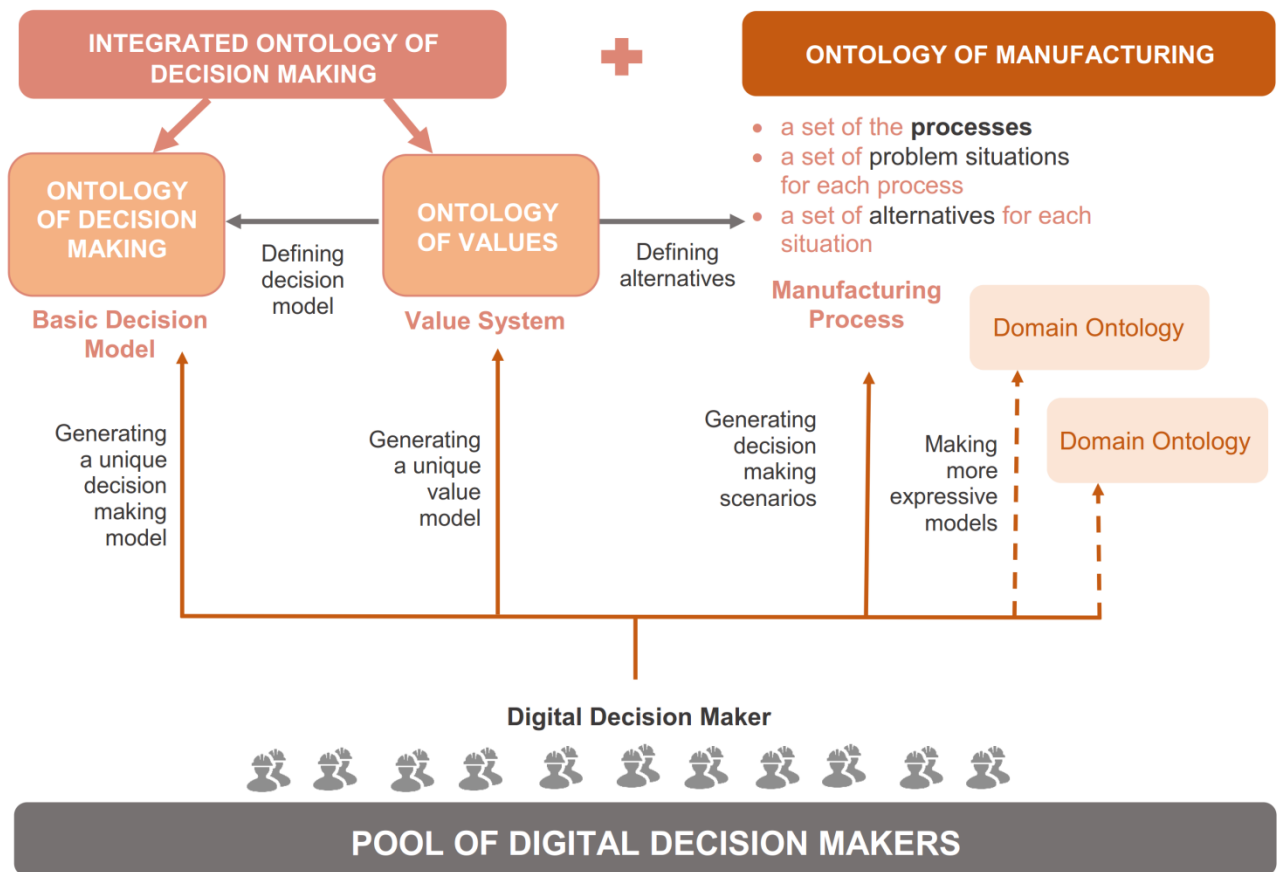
INTEGRATED ONTOLOGY OF DECISION MAKING

ONTOLOGY OF MANUFACTURING

- a set of the processes
- a set of problem situations for each process
- a set of alternatives for each situation

ONTOLOGY OF DECISION MAKING

Defining decision model

ONTOLOGY OF VALUES

Defining alternatives

Basic Decision Model

Value System

Manufacturing Process

Domain Ontology

Domain Ontology

Generating a unique decision making model

Generating a unique value model

Generating decision making scenarios

Making more expressive models

Digital Decision Maker

POOL OF DIGITAL DECISION MAKERS